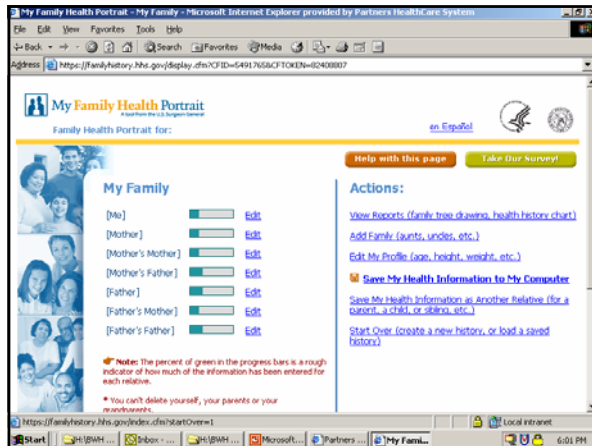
My Family Health Portrait - My Family - Microsoft Internet Explorer provided by Partners HealthCare System

File Edit View Favorites Tools Help

Back → Search Favorites Media

Address https://familyhistory.hhs.gov/display.cfm?CFID=5491765&CFTOKEN=82408807

My Family Health Portrait
A tool from the U.S. Surgeon General

Family Health Portrait for:

en Español

Help with this page

Take Our Survey!

My Family

[Me] Edit

[Mother] Edit

[Mother's Mother] Edit

[Mother's Father] Edit

[Father] Edit

[Father's Mother] Edit

[Father's Father] Edit

Note: The percent of green in the progress bars is a rough indicator of how much of the information has been entered for each relative.

* You can't delete yourself, your parents or your grandparents.

Actions:

View Reports (family tree drawing, health history chart)

Add Family (aunts, uncles, etc.)

Edit My Profile (age, height, weight, etc.)

Save My Health Information to My Computer

Save My Health Information as Another Relative (for a parent, a child, or sibling, etc.)

Start Over (create a new history, or load a saved history)

https://familyhistory.hhs.gov/index.cfm?startOver=1

Local intranet

Start H:\BWH ... Inbox - ... H:\BWH ... Microsoft... Partners ... My Fami...

6:01 PM